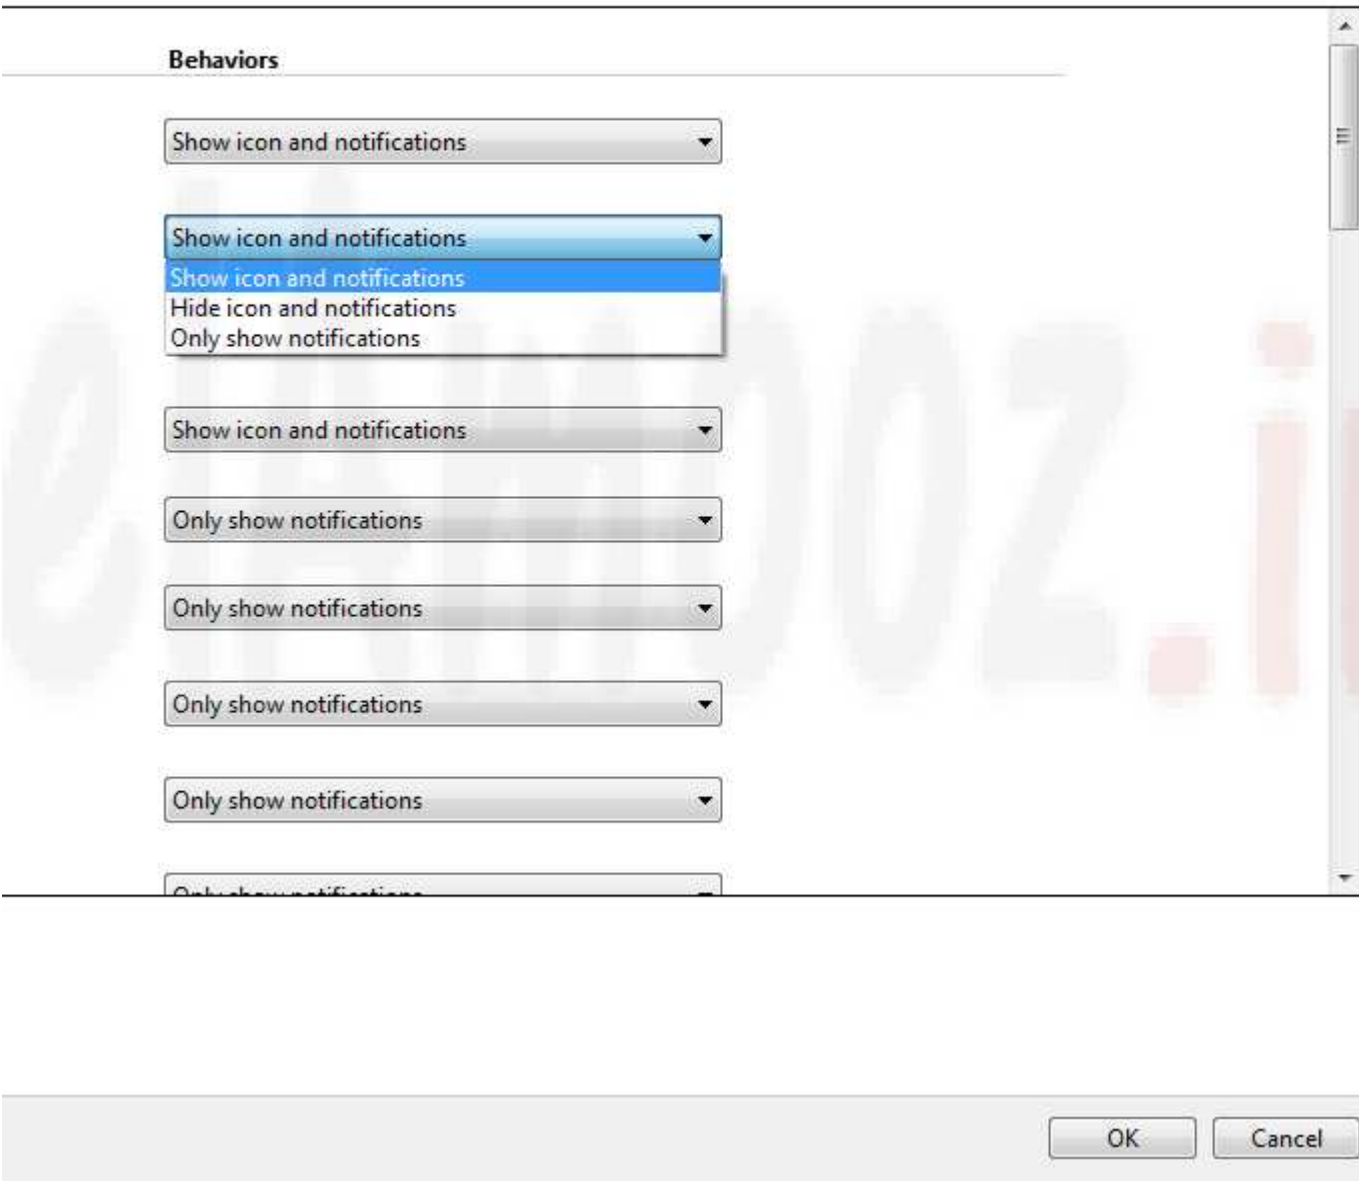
Behaviors

Show icon and notifications

Show icon and notifications

Show icon and notifications
Hide icon and notifications
Only show notifications

Show icon and notifications

Only show notifications

Only show notifications

Only show notifications

Only show notifications

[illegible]

OK

Cancel